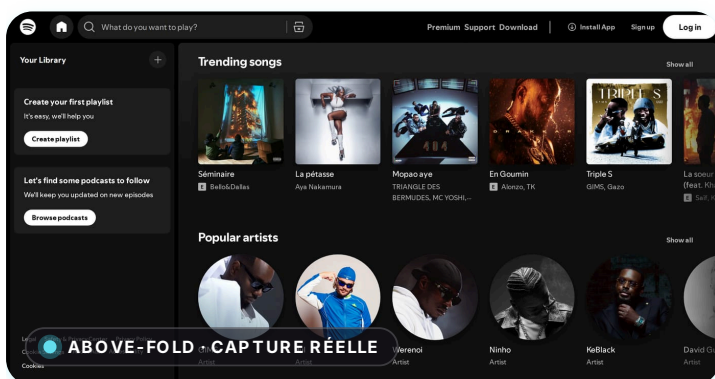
What do you want to play?

Premium Support Download

Install App Sign up Log in

Your Library

Create your first playlist

It's easy, we'll help you

Create playlist

Let's find some podcasts to follow

We'll keep you updated on new episodes

Browse podcasts

Trending songs

Show all

Séminaire
E Bello&Dallas

La pétasse
Aya Nakamura

Mopao aye
TRIANGLE DES BERMUDES, MC YOSHI,...

En Goumin
E Alonzo, TK

Triple S
GIMS, Gazo

La soeur
(feat. Kh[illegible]
E Sef, K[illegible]

Popular artists

Show all

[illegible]
Artist

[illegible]
Artist

Werenoi
Artist

Ninho
Artist

KeBlack
Artist

David G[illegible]
Artist

Cookies

ABOVE-FOLD · CAPTURE RÉELLE